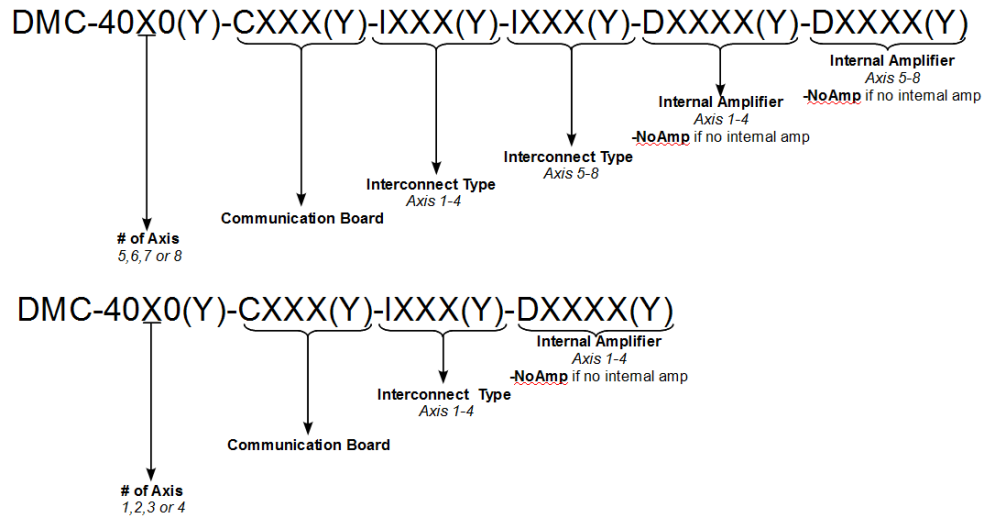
DMC-40X0(Y)-CXXX(Y)-IXXX(Y)-IXXX(Y)-DXXXX(Y)-DXXXX(Y)

Internal Amplifier
Axis 5-8
-NoAmp if no internal amp

Internal Amplifier
Axis 1-4
-NoAmp if no internal amp

Interconnect Type
Axis 5-8

Interconnect Type
Axis 1-4

Communication Board

# of Axis
5,6,7 or 8

DMC-40X0(Y)-CXXX(Y)-IXXX(Y)-DXXXX(Y)

Internal Amplifier
Axis 1-4
-NoAmp if no internal amp

Interconnect Type
Axis 1-4

Communication Board

# of Axis
1,2,3 or 4